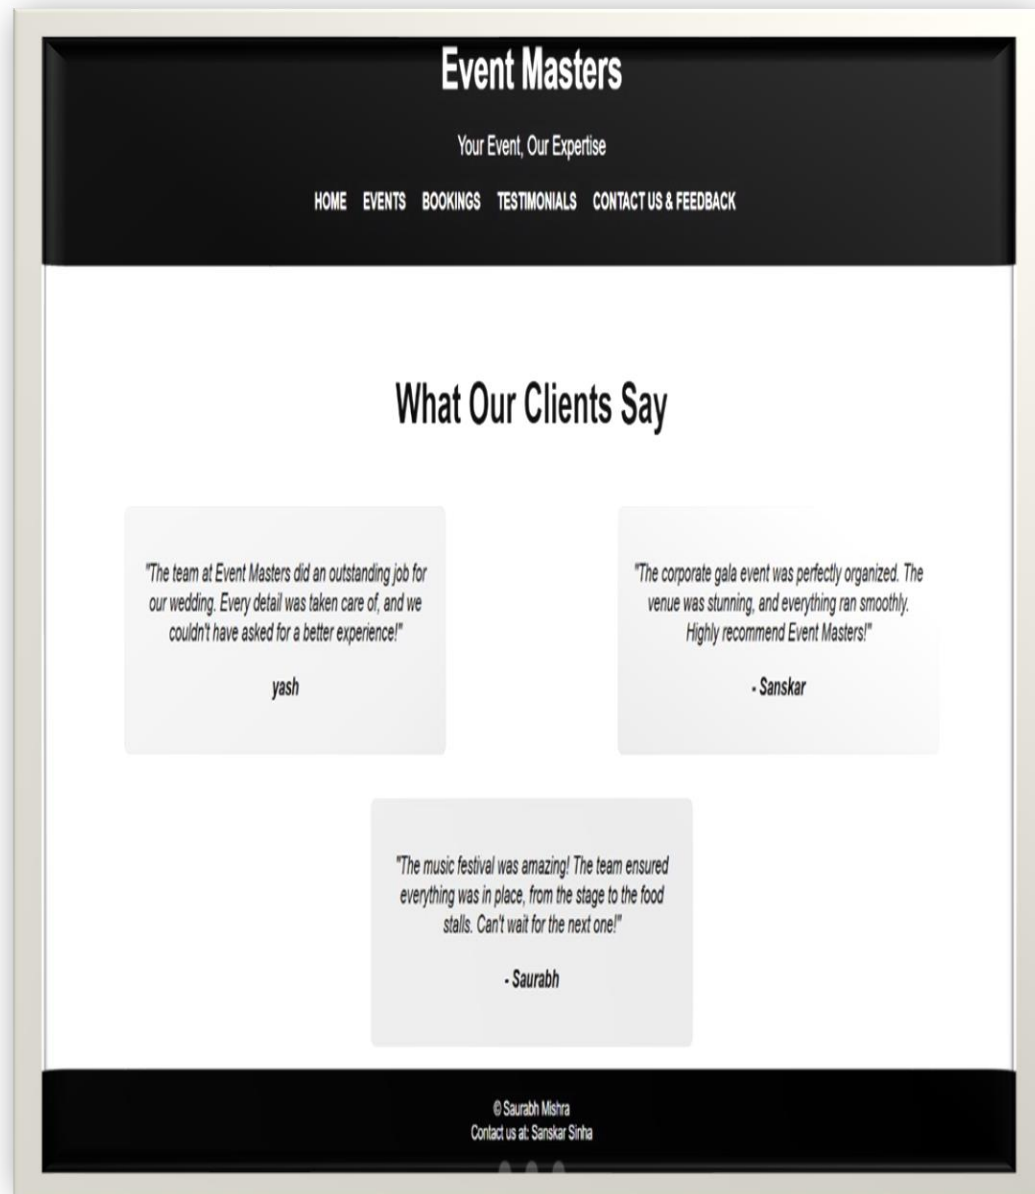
Event Masters

Your Event, Our Expertise

HOME EVENTS BOOKINGS TESTIMONIALS CONTACT US & FEEDBACK

What Our Clients Say

"The team at Event Masters did an outstanding job for our wedding. Every detail was taken care of, and we couldn't have asked for a better experience!"

yash

"The corporate gala event was perfectly organized. The venue was stunning, and everything ran smoothly. Highly recommend Event Masters!"

- Sanskar

"The music festival was amazing! The team ensured everything was in place, from the stage to the food stalls. Can't wait for the next one!"

- Saurabh

© Saurabh Mishra
Contact us at: Sanskar Sinha